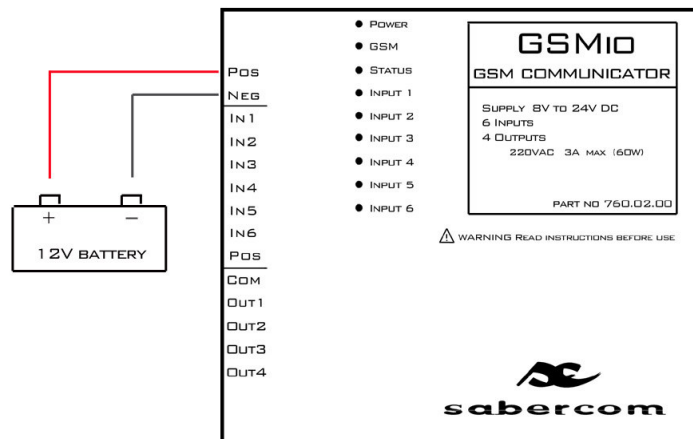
Power
GSM
Status
Input 1
Input 2
Input 3
Input 4
Input 5
Input 6

GSMio
GSM COMMUNICATOR

Supply 8V to 24V DC
6 Inputs
4 Outputs
220VAC 3A max (60W)

PART NO 760.02.00

WARNING Read instructions before use

Pos
Neg
In1
In2
In3
In4
In5
In6
Pos
Com
Out1
Out2
Out3
Out4

+
−
12V BATTERY

sabercom